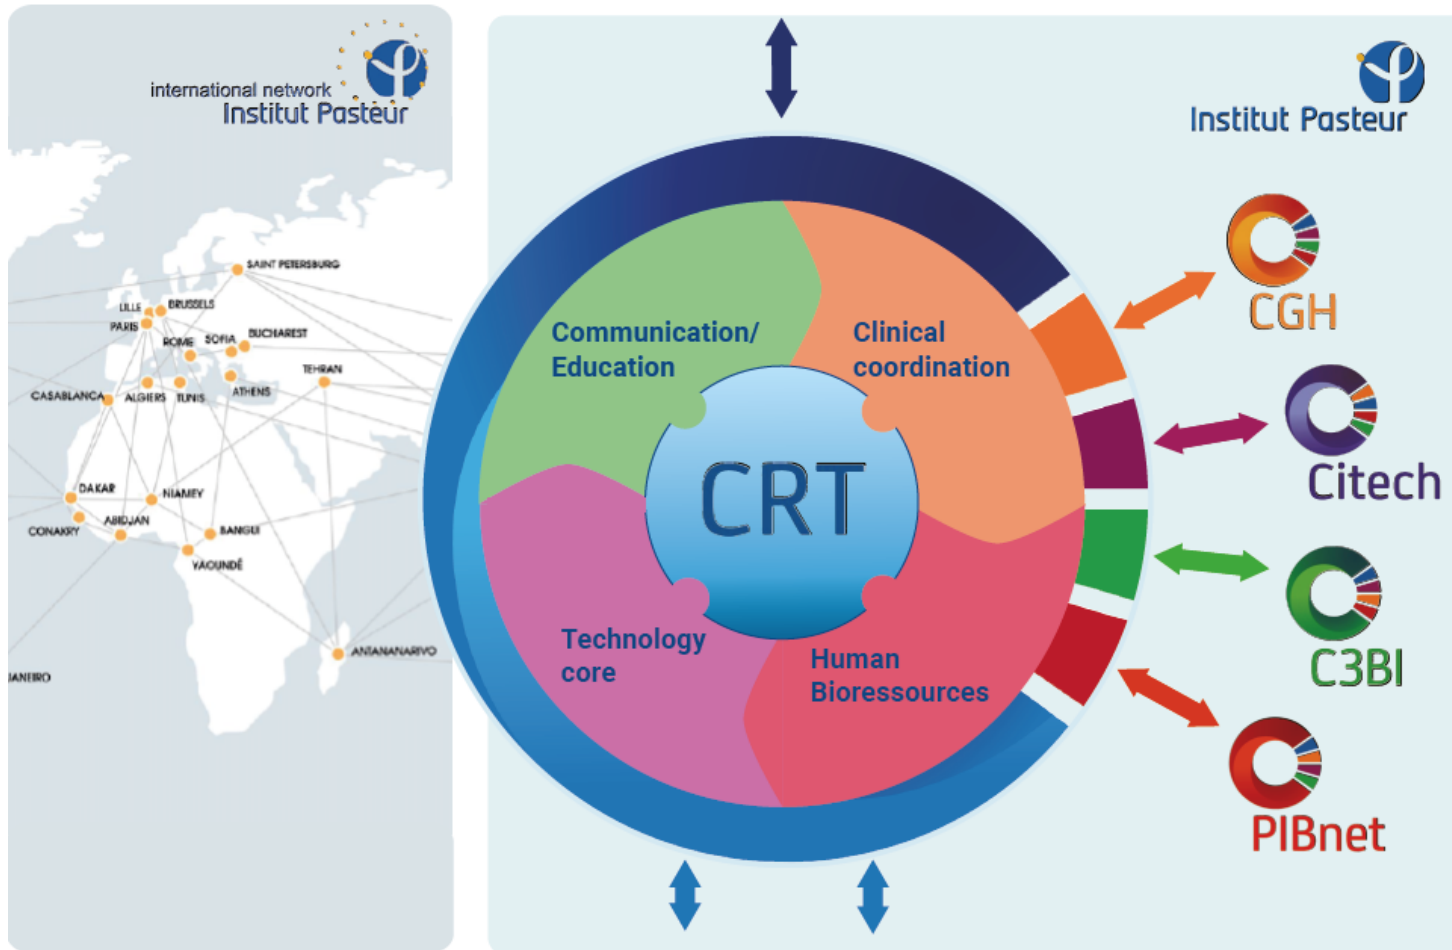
international network
Institut Pasteur

SAINT PETERSBURG
LILLE
BRUSSELS
PARIS
ROME
SOFIA
BUCHAREST
TEHRAN
CASABLANCA
ALGIERS
TUNIS
ATHENS
DAKAR
NIAMEY
CONAKRY
ABIDJAN
BANGUI
YAOUNDÉ
ANTANANARIVO
JANEIRO

Institut Pasteur

Communication/ Education

Clinical coordination

CRT

Technology core

Human Bioressources

CGH

Citech

C3BI

PIBnet